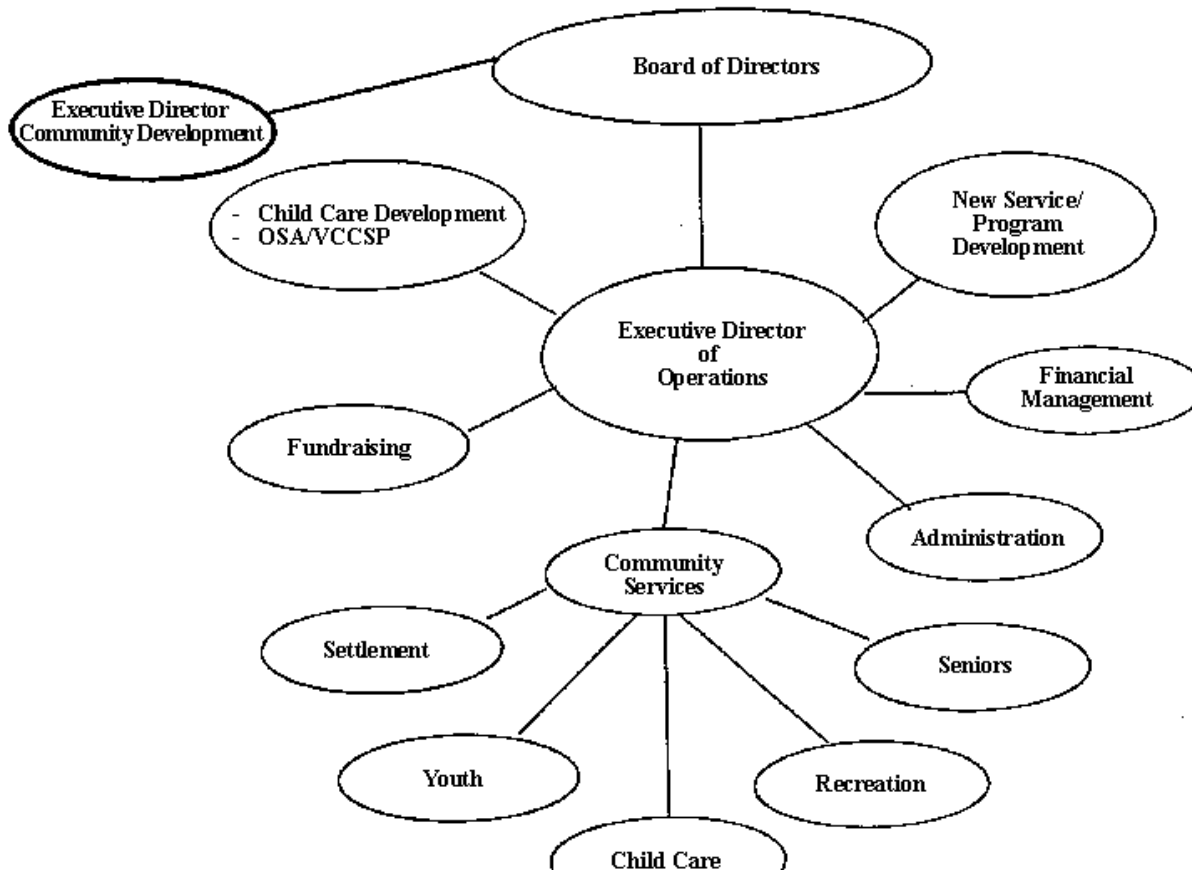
Board of Directors

Executive Director Community Development

- Child Care Development
- OSA/VCCSP

New Service/ Program Development

Executive Director of Operations

Financial Management

Fundraising

Administration

Community Services

Settlement

Seniors

Youth

Recreation

Child Care